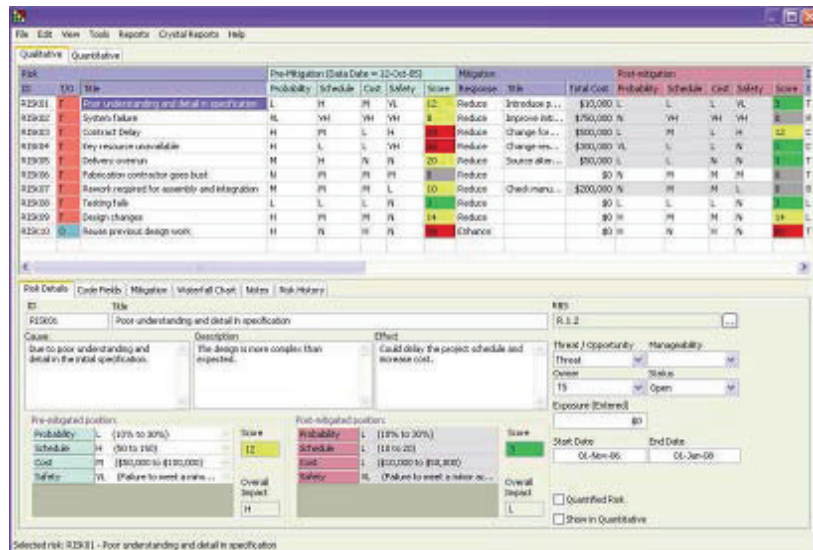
File Edit View Tools Reports Crystal Reports Help

Qualitative | Quantitative

| Risk | | | Pre-Mitigation (Data Date = 12-Oct-05) | | | | | Mitigation | | | Post-mitigation | | | | | |
|---|---|---|---|---|---|---|---|---|---|---|---|---|---|---|---|---|
| ID | T/O | Title | Probability | Schedule | Cost | Safety | Score | Response | Title | Total Cost | Probability | Schedule | Cost | Safety | Score | |
| RISK01 | T | Poor understanding and detail in specification | L | H | M | VL | 12 | Reduce | Introduce p... | $10,000 | L | | L | VL | 3 | T |
| RISK02 | T | System failure | VL | VH | VH | H | 8 | Reduce | Improve initi... | $750,000 | N | VH | VH | VH | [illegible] | |
| RISK03 | T | Contract Delay | H | M | L | H | | Reduce | Change for... | $500,000 | L | M | L | H | 12 | C |
| RISK04 | T | Key resource unavailable | H | L | L | VH | | Reduce | Change res... | $300,000 | VL | L | L | N | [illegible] | C |
| RISK05 | T | Delivery overrun | M | H | N | N | 20 | Reduce | Source alter... | $50,000 | L | L | N | N | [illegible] | |
| RISK06 | T | Fabrication contractor goes bust | M | M | M | M | 8 | Reduce | | $0 | N | M | M | M | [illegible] | |
| RISK07 | T | Rework required for assembly and integration | M | M | M | L | 10 | Reduce | Check manu... | $200,000 | N | M | M | L | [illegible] | |
| RISK08 | T | Testing fails | L | L | L | N | 1 | Reduce | | $0 | L | L | L | N | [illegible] | |
| RISK09 | T | Design changes | H | M | M | N | 14 | Reduce | | $0 | H | M | M | N | 14 | |
| RISK10 | O | Reuse previous design work | H | N | N | N | | Enhance | | $0 | N | N | N | N | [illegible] | T |

Risk Details | Code Fields | Mitigation | Waterfall Chart | Notes | Risk History

ID
RISK01
Title
Poor understanding and detail in specification
RBS
R.1.2

Cause
Due to poor understanding and detail in the initial specification.
Description
The design is more complex than expected.
Effect
Could delay the project schedule and increase cost.

Threat / Opportunity
Threat
Manageability
Owner
TS
Status
Open
Exposure (Entered)
$0
Start Date
01-Nov-06
End Date
01-Jan-08

Pre-mitigated position:
| | | |
|---|---|---|
| Probability | L | (10% to 30%) |
| Schedule | H | (50 to 150) |
| Cost | M | ($50,000 to $100,000) |
| Safety | VL | (Failure to meet a mino... |

Score
12
Overall Impact
H

Post-mitigated position:
| | | |
|---|---|---|
| Probability | L | (10% to 30%) |
| Schedule | L | (10 to 20) |
| Cost | L | ($10,000 to $50,000) |
| Safety | VL | (Failure to meet a minor ac... |

Score
3
Overall Impact
L

Quantified Risk
Show in Quantitative

Selected risk: RISK01 - Poor understanding and detail in specification